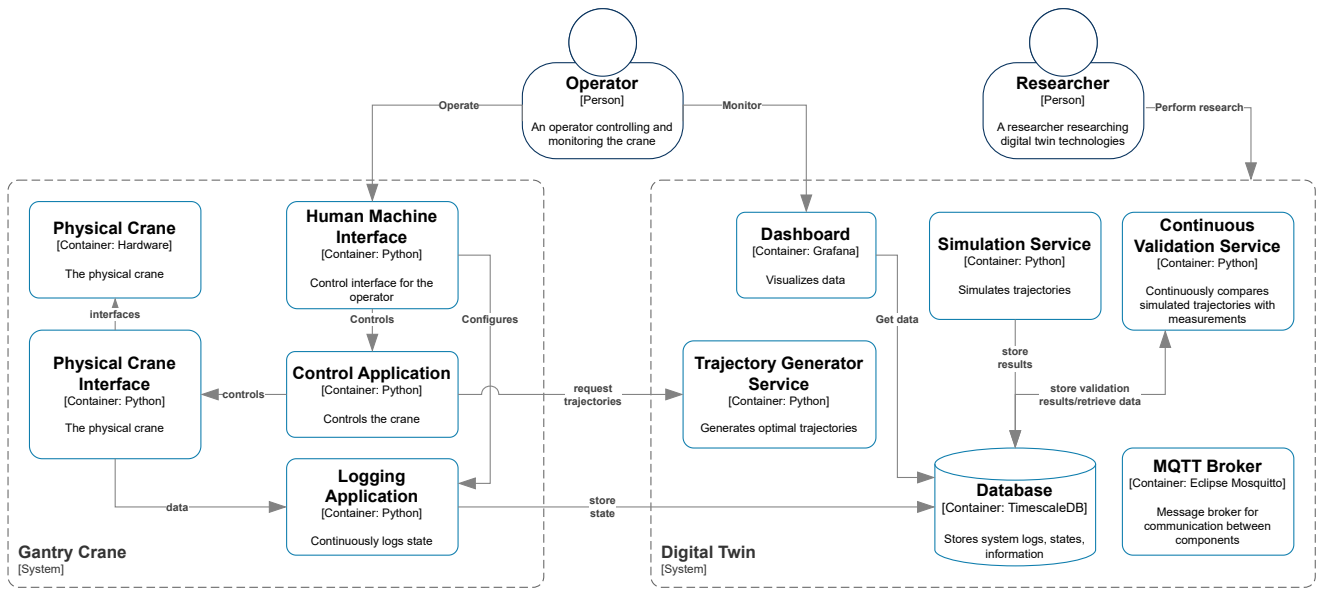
Operator
[Person]
An operator controlling and monitoring the crane

Researcher
[Person]
A researcher researching digital twin technologies

Operate

Monitor

Perform research

Physical Crane
[Container: Hardware]
The physical crane

interfaces

Physical Crane Interface
[Container: Python]
The physical crane

Human Machine Interface
[Container: Python]
Control interface for the operator

Controls

Configures

Control Application
[Container: Python]
Controls the crane

controls

Logging Application
[Container: Python]
Continuously logs state

data

Gantry Crane
[System]

request trajectories

store state

Dashboard
[Container: Grafana]
Visualizes data

Get data

Simulation Service
[Container: Python]
Simulates trajectories

store results

Continuous Validation Service
[Container: Python]
Continuously compares simulated trajectories with measurements

store validation results/retrieve data

Trajectory Generator Service
[Container: Python]
Generates optimal trajectories

Database
[Container: TimescaleDB]
Stores system logs, states, information

MQTT Broker
[Container: Eclipse Mosquitto]
Message broker for communication between components

Digital Twin
[System]